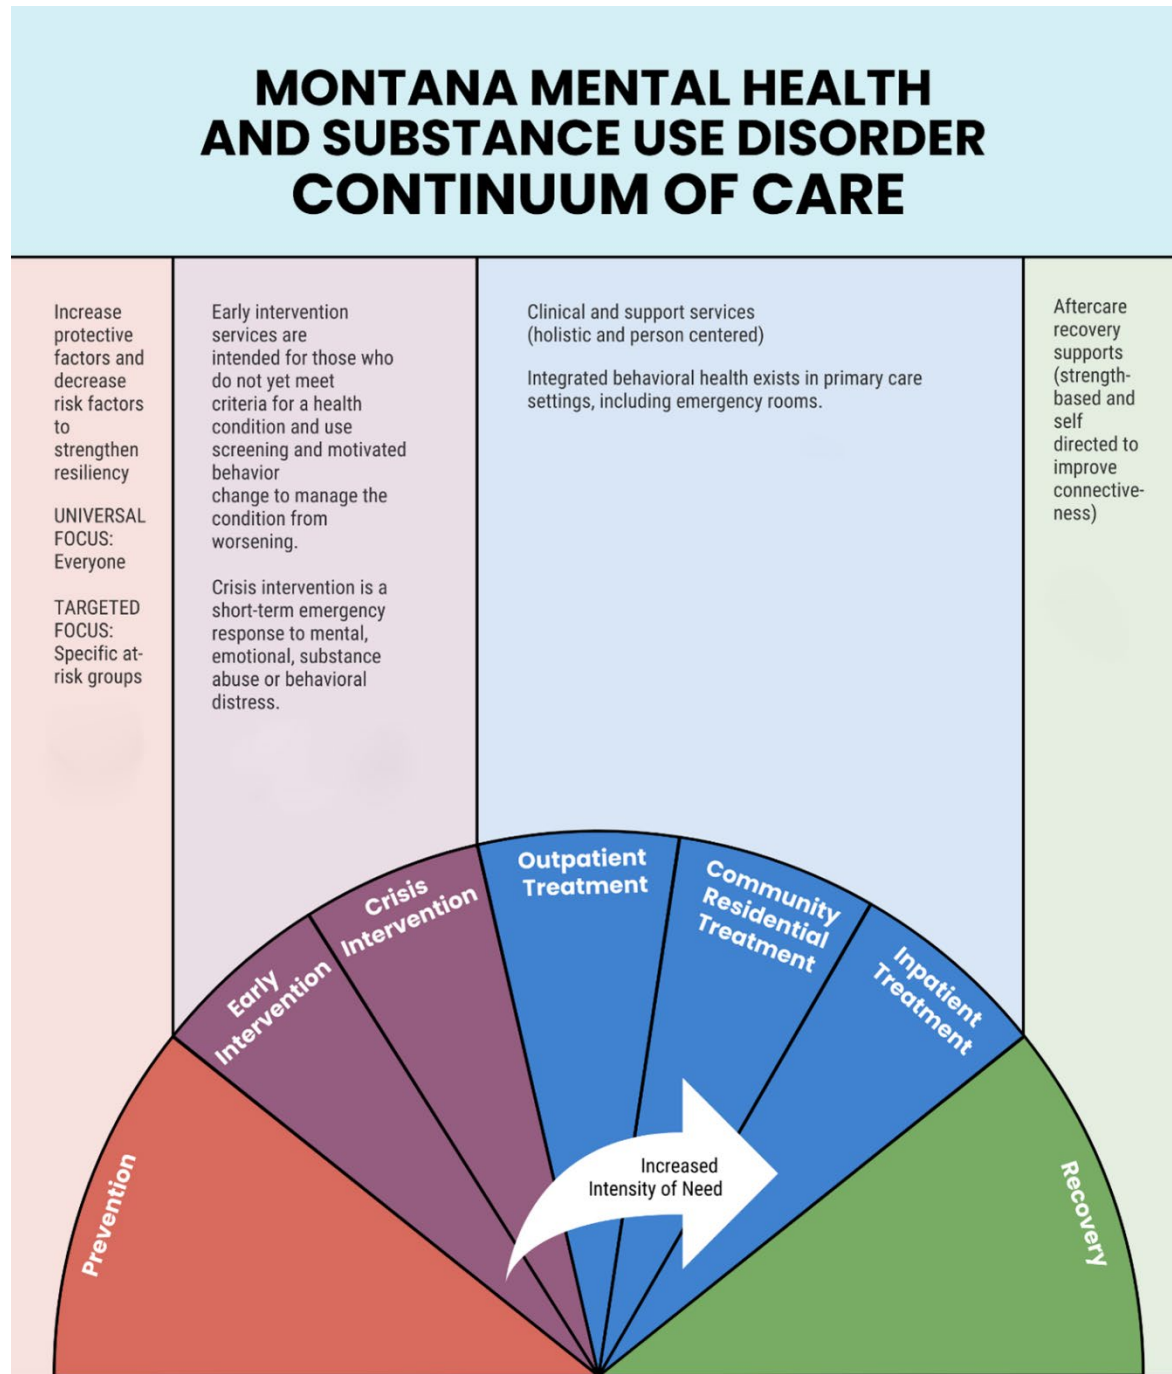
MONTANA MENTAL HEALTH AND SUBSTANCE USE DISORDER CONTINUUM OF CARE

Increase protective factors and decrease risk factors to strengthen resiliency

UNIVERSAL FOCUS: Everyone

TARGETED FOCUS: Specific at-risk groups

Early intervention services are intended for those who do not yet meet criteria for a health condition and use screening and motivated behavior change to manage the condition from worsening.

Crisis intervention is a short-term emergency response to mental, emotional, substance abuse or behavioral distress.

Clinical and support services (holistic and person centered)

Integrated behavioral health exists in primary care settings, including emergency rooms.

Aftercare recovery supports (strength-based and self directed to improve connectiveness)

Prevention

Early Intervention

Crisis Intervention

Outpatient Treatment

Community Residential Treatment

Inpatient Treatment

Recovery

Increased Intensity of Need